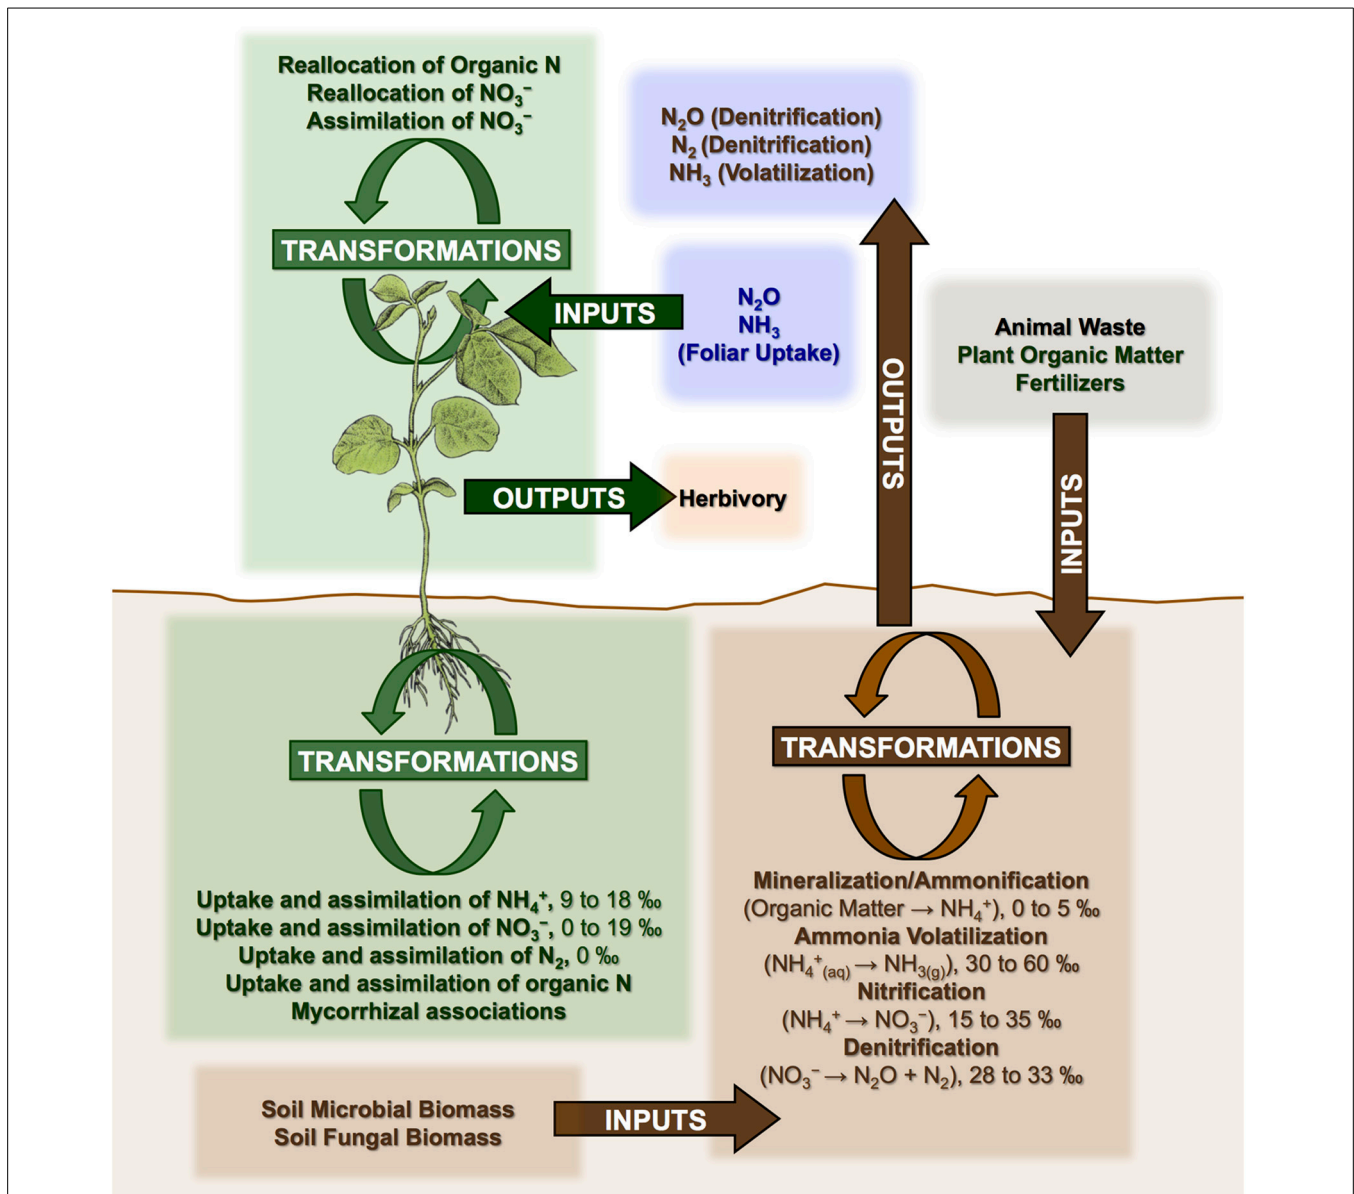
Reallocation of Organic N
Reallocation of $NO_3^-$
Assimilation of $NO_3^-$

TRANSFORMATIONS

$N_2O$ (Denitrification)
$N_2$ (Denitrification)
$NH_3$ (Volatilization)

INPUTS

$N_2O$
$NH_3$
(Foliar Uptake)

OUTPUTS

Animal Waste
Plant Organic Matter
Fertilizers

OUTPUTS

Herbivory

INPUTS

TRANSFORMATIONS

TRANSFORMATIONS

Uptake and assimilation of $NH_4^+$, 9 to 18 ‰
Uptake and assimilation of $NO_3^-$, 0 to 19 ‰
Uptake and assimilation of $N_2$, 0 ‰
Uptake and assimilation of organic N
Mycorrhizal associations

Mineralization/Ammonification
(Organic Matter → $NH_4^+$), 0 to 5 ‰
Ammonia Volatilization
($NH_4^+{}_{(aq)}$ → $NH_{3(g)}$), 30 to 60 ‰
Nitrification
($NH_4^+$ → $NO_3^-$), 15 to 35 ‰
Denitrification
($NO_3^-$ → $N_2O$ + $N_2$), 28 to 33 ‰

Soil Microbial Biomass
Soil Fungal Biomass

INPUTS